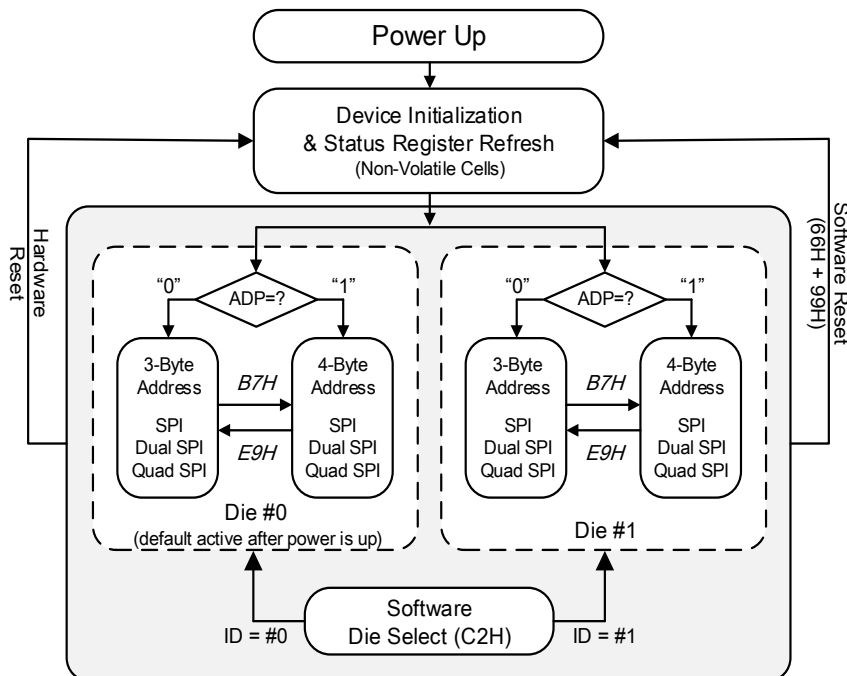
Power Up

Device Initialization
& Status Register Refresh
(Non-Volatile Cells)

Hardware Reset

Software Reset (66H + 99H)

"0"
ADP=?
"1"

3-Byte Address

SPI
Dual SPI
Quad SPI

B7H

E9H

4-Byte Address

SPI
Dual SPI
Quad SPI

Die #0
(default active after power is up)

"0"
ADP=?
"1"

3-Byte Address

SPI
Dual SPI
Quad SPI

B7H

E9H

4-Byte Address

SPI
Dual SPI
Quad SPI

Die #1

Software
Die Select (C2H)

ID = #0

ID = #1